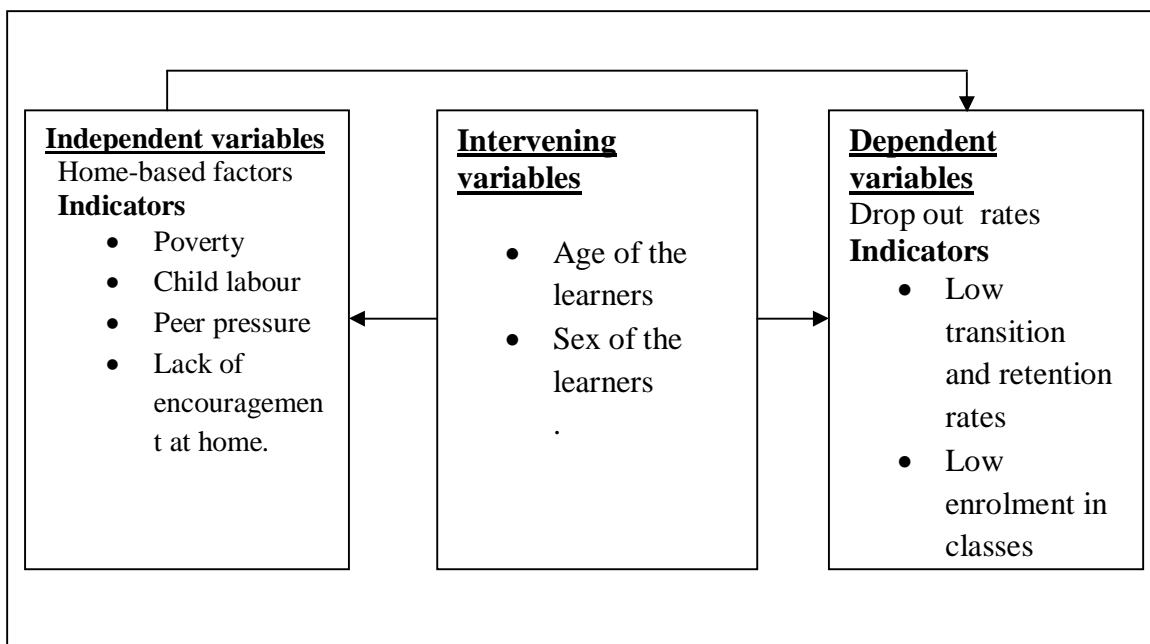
Independent variables
Home-based factors
Indicators
- Poverty
- Child labour
- Peer pressure
- Lack of encouragement at home.

Intervening variables
- Age of the learners
- Sex of the learners
.

Dependent variables
Drop out rates
Indicators
- Low transition and retention rates
- Low enrolment in classes